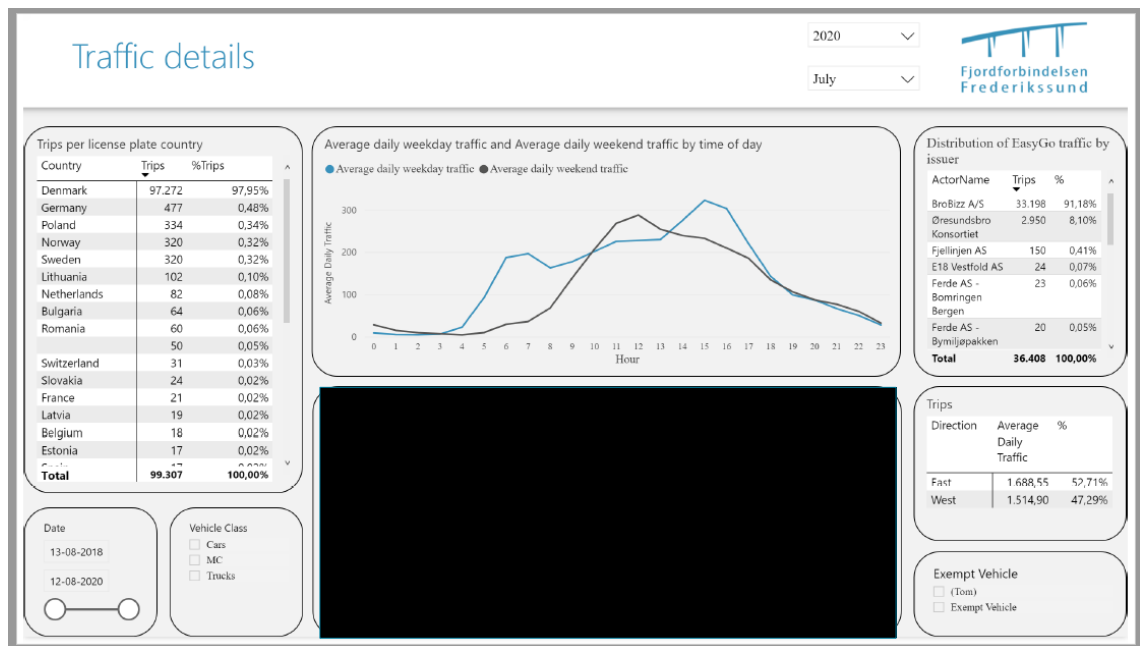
Traffic details

2020
July

Fjordforbindelsen
Frederikssund

Trips per license plate country

| Country | Trips | %Trips |
|---|---|---|
| Denmark | 97.272 | 97,95% |
| Germany | 477 | 0,48% |
| Poland | 334 | 0,34% |
| Norway | 320 | 0,32% |
| Sweden | 320 | 0,32% |
| Lithuania | 102 | 0,10% |
| Netherlands | 82 | 0,08% |
| Bulgaria | 64 | 0,06% |
| Romania | 60 | 0,06% |
| | 50 | 0,05% |
| Switzerland | 31 | 0,03% |
| Slovakia | 24 | 0,02% |
| France | 21 | 0,02% |
| Latvia | 19 | 0,02% |
| Belgium | 18 | 0,02% |
| Estonia | 17 | 0,02% |
| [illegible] | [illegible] | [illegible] |
| Total | 99.307 | 100,00% |

Average daily weekday traffic and Average daily weekend traffic by time of day

Average daily weekday traffic
Average daily weekend traffic

Average Daily Traffic
300
200
100
0
0 1 2 3 4 5 6 7 8 9 10 11 12 13 14 15 16 17 18 19 20 21 22 23
Hour

Distribution of EasyGo traffic by issuer

| ActorName | Trips | % |
|---|---|---|
| BroBizz A/S | 33.198 | 91,18% |
| Øresundsbro Konsortiet | 2.950 | 8,10% |
| Fjellinjen AS | 150 | 0,41% |
| E18 Vestfold AS | 24 | 0,07% |
| Ferde AS - Bomringen Bergen | 23 | 0,06% |
| Ferde AS - Bymiljøpakken | 20 | 0,05% |
| Total | 36.408 | 100,00% |

Trips

| Direction | Average Daily Traffic | % |
|---|---|---|
| East | 1.688,55 | 52,71% |
| West | 1.514,90 | 47,29% |

Date
13-08-2018
12-08-2020

Vehicle Class
Cars
MC
Trucks

Exempt Vehicle
(Tom)
Exempt Vehicle